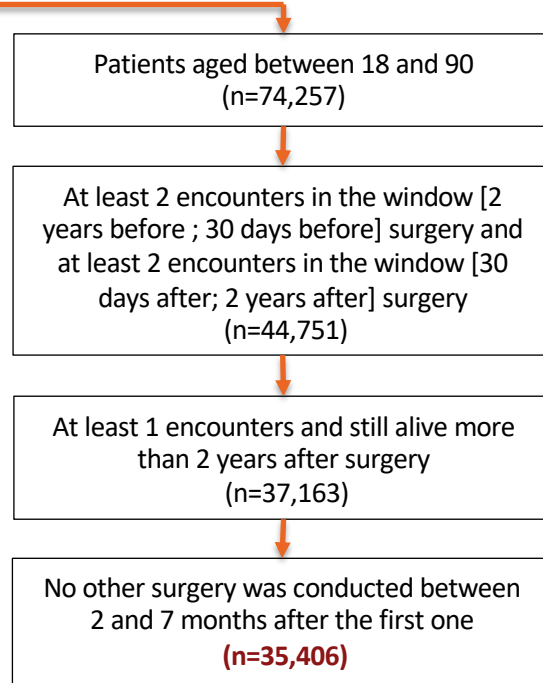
Patients aged between 18 and 90
(n=74,257)

At least 2 encounters in the window [2 years before ; 30 days before] surgery and at least 2 encounters in the window [30 days after; 2 years after] surgery
(n=44,751)

At least 1 encounters and still alive more than 2 years after surgery
(n=37,163)

No other surgery was conducted between 2 and 7 months after the first one
(n=35,406)